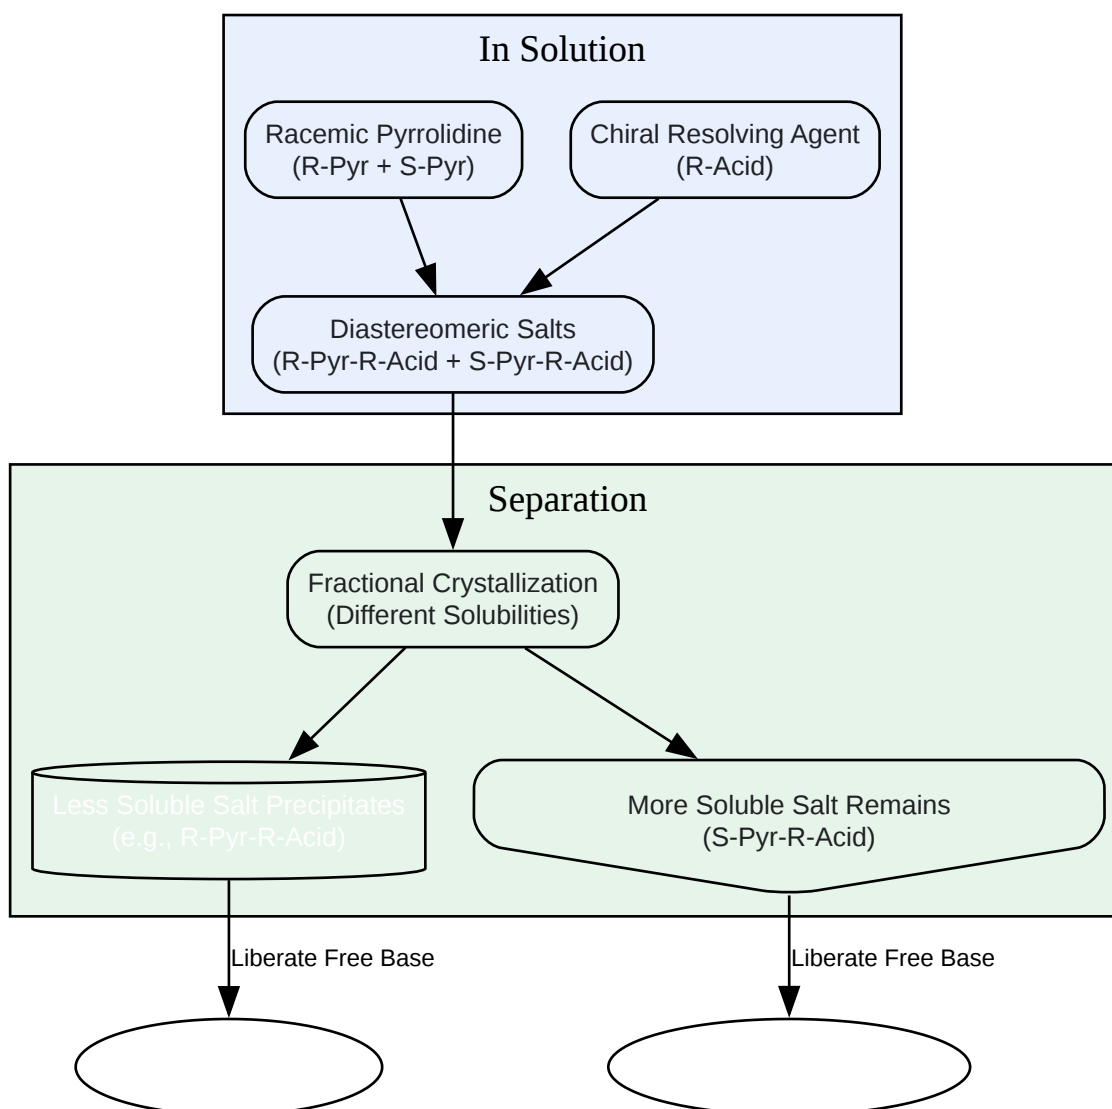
In Solution

Racemic Pyrrolidine (R-Pyr + S-Pyr)

Chiral Resolving Agent (R-Acid)

Diastereomeric Salts (R-Pyr-R-Acid + S-Pyr-R-Acid)

Separation

Fractional Crystallization (Different Solubilities)

Less Soluble Salt Precipitates (e.g., R-Pyr-R-Acid)

More Soluble Salt Remains (S-Pyr-R-Acid)

Liberate Free Base

Liberate Free Base